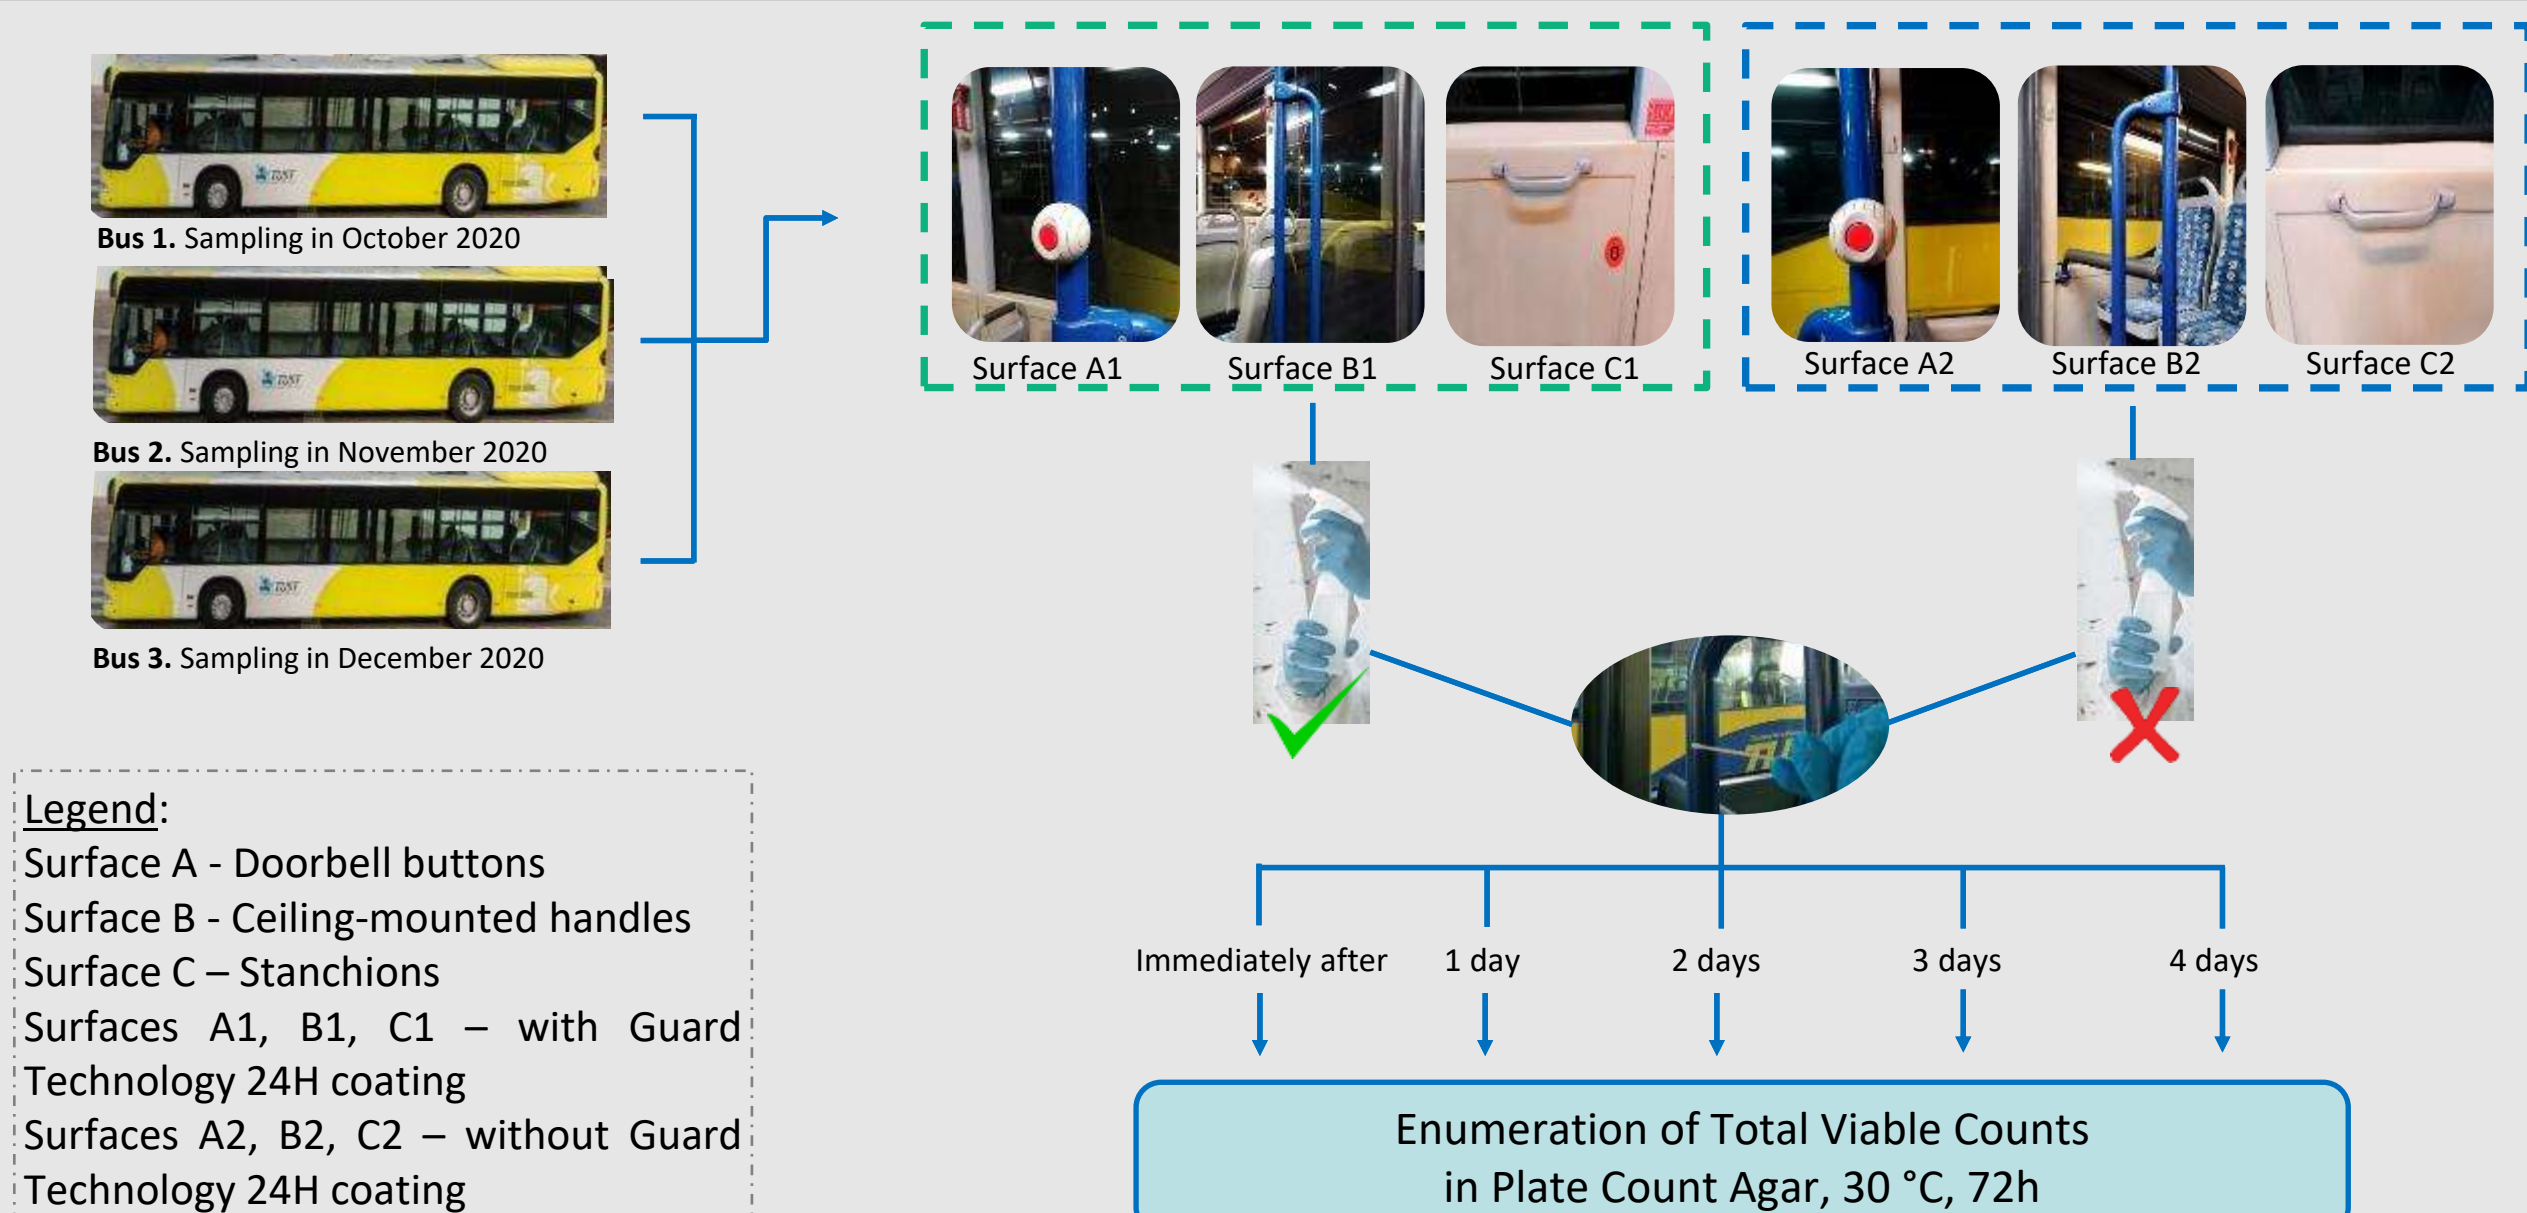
**Bus 1.** Sampling in October 2020

**Bus 2.** Sampling in November 2020

**Bus 3.** Sampling in December 2020

Surface A1 Surface B1 Surface C1

Surface A2 Surface B2 Surface C2

Immediately after 1 day 2 days 3 days 4 days

Enumeration of Total Viable Counts
in Plate Count Agar, 30 °C, 72h

Legend:
Surface A - Doorbell buttons
Surface B - Ceiling-mounted handles
Surface C – Stanchions
Surfaces A1, B1, C1 – with Guard Technology 24H coating
Surfaces A2, B2, C2 – without Guard Technology 24H coating